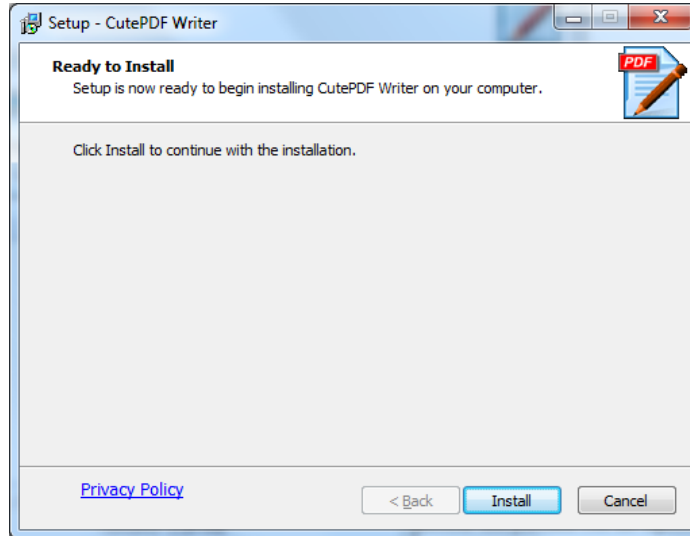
Setup - CutePDF Writer

Ready to Install
Setup is now ready to begin installing CutePDF Writer on your computer.

PDF

Click Install to continue with the installation.

Privacy Policy

< Back

Install

Cancel